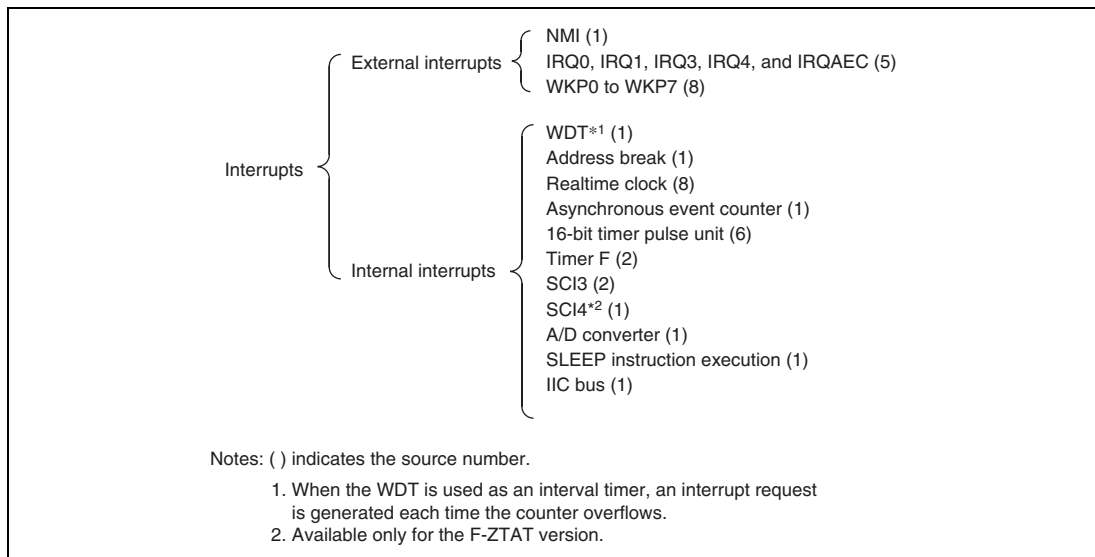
Interrupts

External interrupts

NMI (1)
IRQ0, IRQ1, IRQ3, IRQ4, and IRQAEC (5)
WKP0 to WKP7 (8)

Internal interrupts

WDT$^{*1}$ (1)
Address break (1)
Realtime clock (8)
Asynchronous event counter (1)
16-bit timer pulse unit (6)
Timer F (2)
SCI3 (2)
SCI4$^{*2}$ (1)
A/D converter (1)
SLEEP instruction execution (1)
IIC bus (1)

Notes: ( ) indicates the source number.

1. When the WDT is used as an interval timer, an interrupt request is generated each time the counter overflows.
2. Available only for the F-ZTAT version.